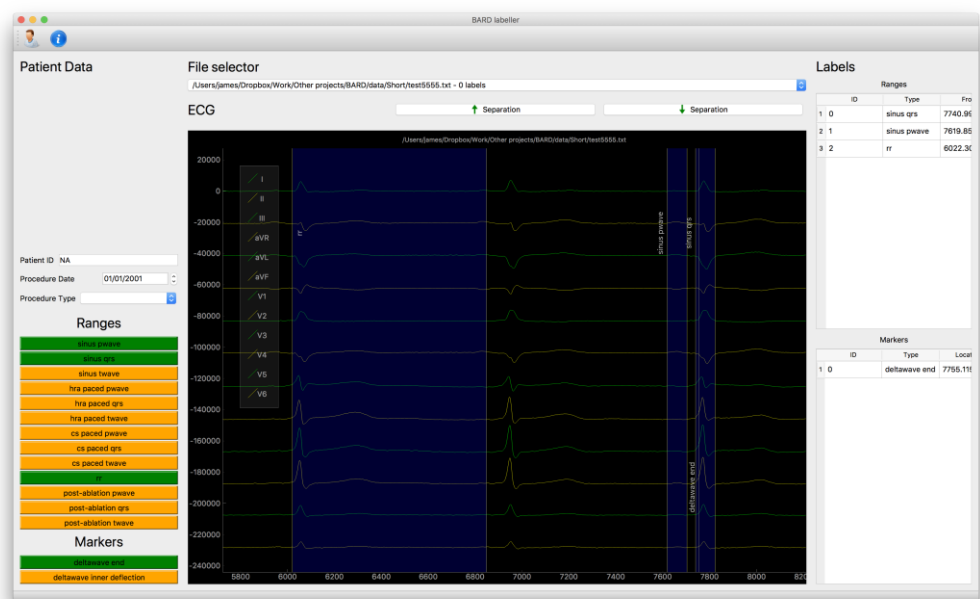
BARD labeller

Patient Data

Patient ID NA

Procedure Date 01/01/2001

Procedure Type

Ranges

sinus pwave
sinus qrs
sinus twave
hra paced pwave
hra paced qrs
hra paced twave
cs paced pwave
cs paced qrs
cs paced twave
rr
post-ablation pwave
post-ablation qrs
post-ablation twave

Markers

deltawave end
deltawave inner deflection

File selector

/Users/james/Dropbox/Work/Other projects/BARD/data/Short/test5555.txt - 0 labels

ECG

↑ Separation

↓ Separation

/Users/james/Dropbox/Work/Other projects/BARD/data/Short/test5555.txt

I
II
III
aVR
aVL
aVF
V1
V2
V3
V4
V5
V6

rr

sinus pwave

sinus qrs

deltawave end

20000
0
-20000
-40000
-60000
-80000
-100000
-120000
-140000
-160000
-180000
-200000
-220000
-240000

5800 6000 6200 6400 6600 6800 7000 7200 7400 7600 7800 8000 82

Labels

Ranges

| | ID | Type | Fro |
|---|---|---|---|
| 1 | 0 | sinus qrs | 7740.9 |
| 2 | 1 | sinus pwave | 7619.85 |
| 3 | 2 | rr | 6022.30 |

Markers

| | ID | Type | Locat |
|---|---|---|---|
| 1 | 0 | deltawave end | 7755.11 |